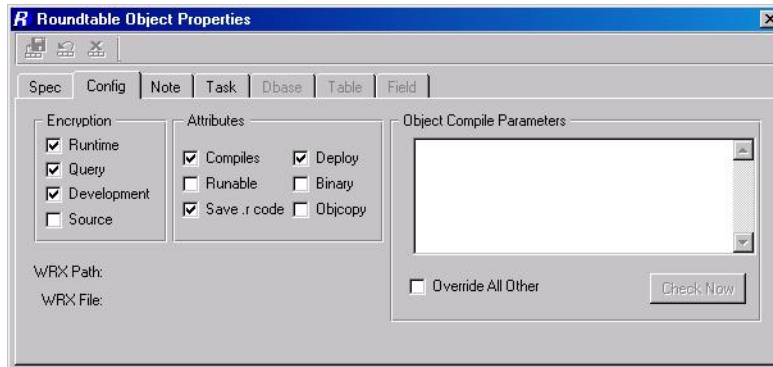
R Roundtable Object Properties

Spec | Config | Note | Task | Dbase | Table | Field

Encryption
☑ Runtime
☑ Query
☑ Development
☐ Source

Attributes
☑ Compiles
☑ Deploy
☐ Runable
☐ Binary
☑ Save .r code
☐ Objcopy

Object Compile Parameters

☐ Override All Other

Check Now

WRX Path:
WRX File: